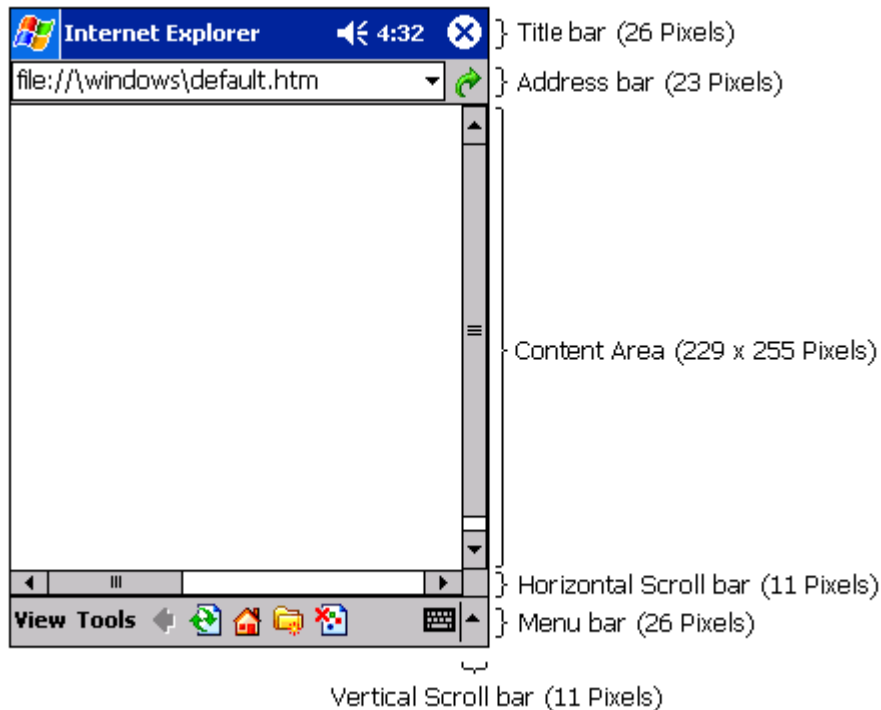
Internet Explorer 4:32

Title bar (26 Pixels)

file://\windows\default.htm

Address bar (23 Pixels)

Content Area (229 x 255 Pixels)

Horizontal Scroll bar (11 Pixels)

View Tools

Menu bar (26 Pixels)

Vertical Scroll bar (11 Pixels)